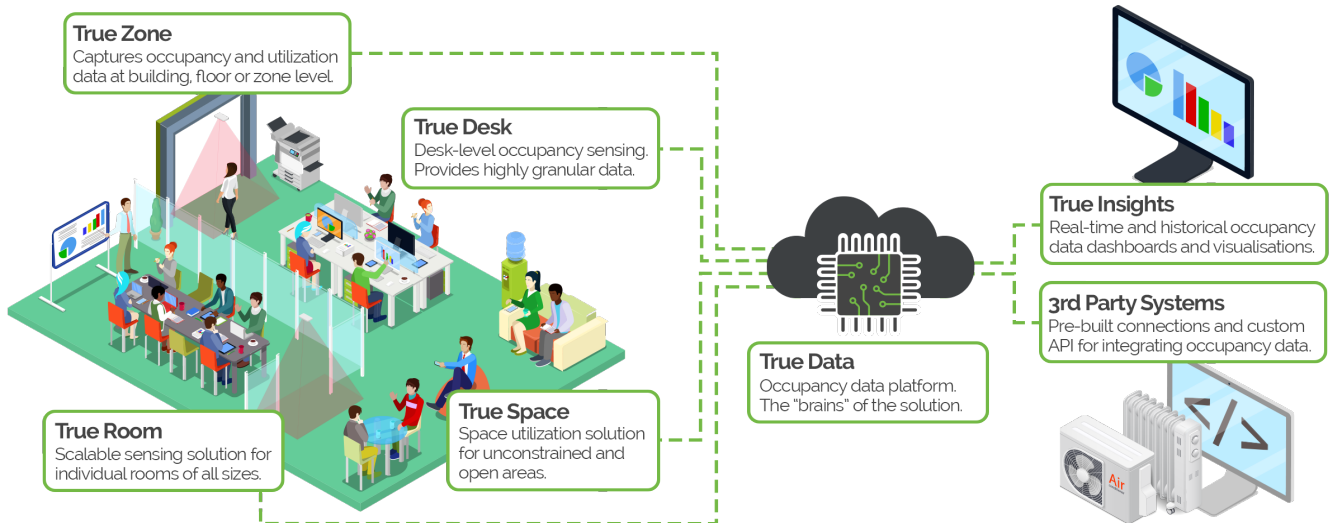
True Zone
Captures occupancy and utilization data at building, floor or zone level.

True Desk
Desk-level occupancy sensing. Provides highly granular data.

True Insights
Real-time and historical occupancy data dashboards and visualisations.

3rd Party Systems
Pre-built connections and custom API for integrating occupancy data.

True Data
Occupancy data platform. The "brains" of the solution.

True Room
Scalable sensing solution for individual rooms of all sizes.

True Space
Space utilization solution for unconstrained and open areas.

Air